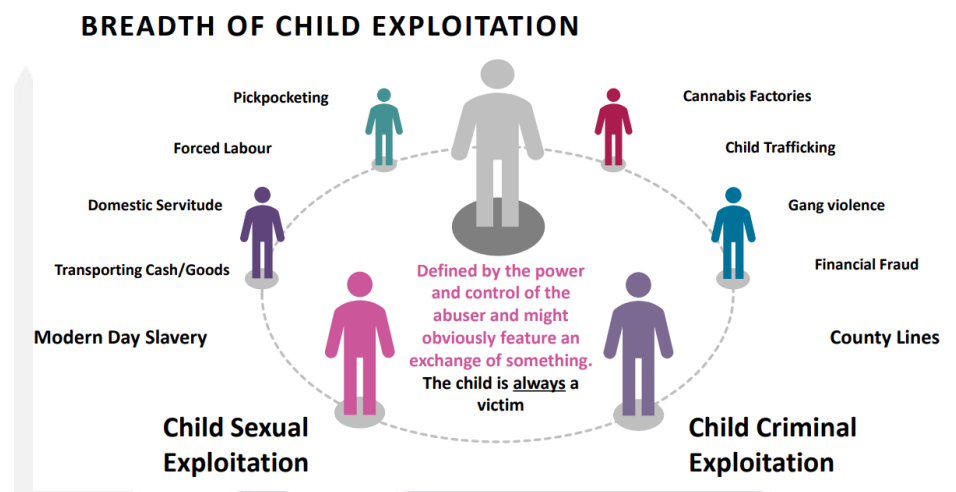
BREADTH OF CHILD EXPLOITATION

Pickpocketing

Forced Labour

Domestic Servitude

Transporting Cash/Goods

Modern Day Slavery

Cannabis Factories

Child Trafficking

Gang violence

Financial Fraud

County Lines

Defined by the power and control of the abuser and might obviously feature an exchange of something.

The child is always a victim

Child Sexual Exploitation

Child Criminal Exploitation